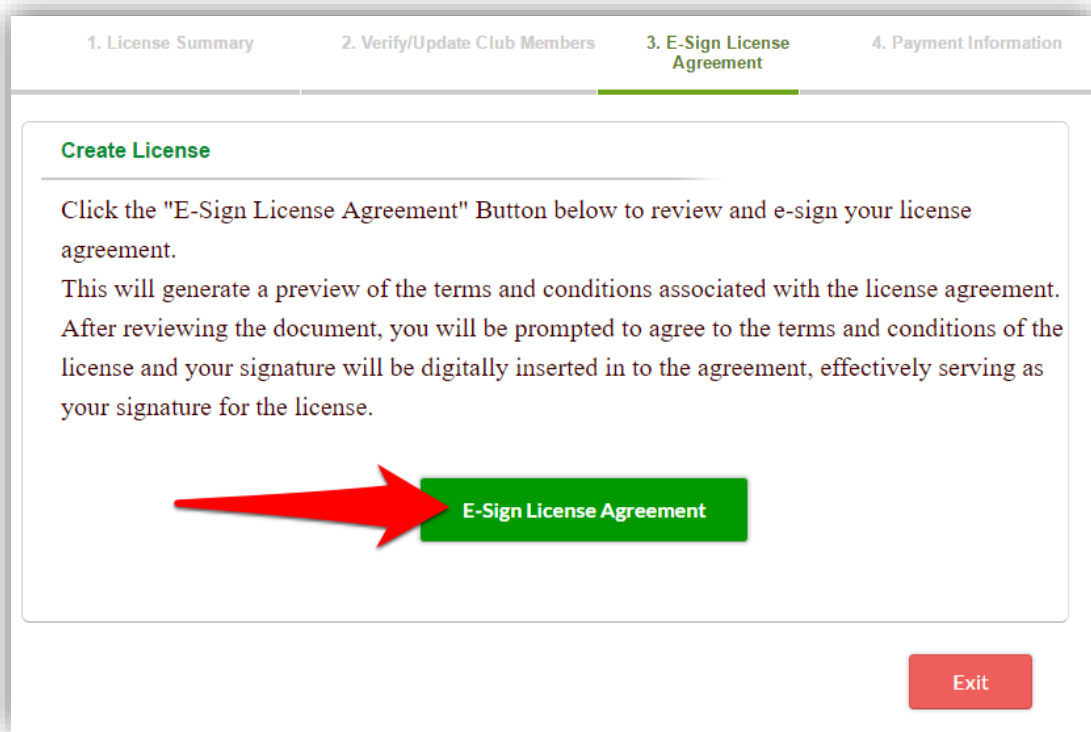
1. License Summary

2. Verify/Update Club Members

3. E-Sign License Agreement

4. Payment Information

Create License

Click the "E-Sign License Agreement" Button below to review and e-sign your license agreement.
This will generate a preview of the terms and conditions associated with the license agreement. After reviewing the document, you will be prompted to agree to the terms and conditions of the license and your signature will be digitally inserted in to the agreement, effectively serving as your signature for the license.

E-Sign License Agreement

Exit